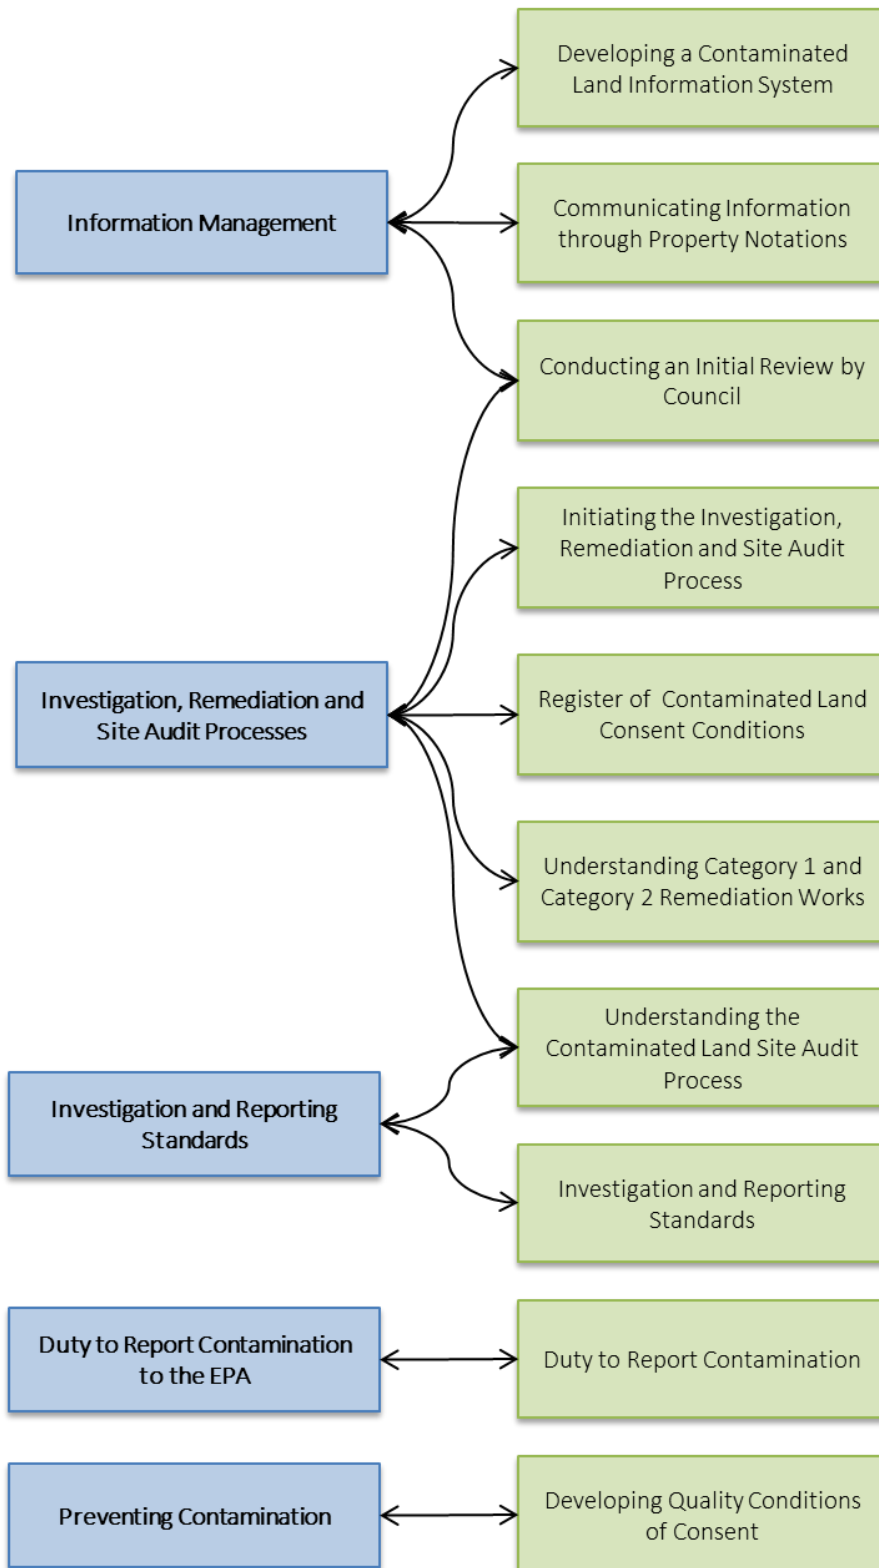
Developing a Contaminated Land Information System

Information Management

Communicating Information through Property Notations

Conducting an Initial Review by Council

Initiating the Investigation, Remediation and Site Audit Process

Investigation, Remediation and Site Audit Processes

Register of Contaminated Land Consent Conditions

Understanding Category 1 and Category 2 Remediation Works

Understanding the Contaminated Land Site Audit Process

Investigation and Reporting Standards

Investigation and Reporting Standards

Duty to Report Contamination to the EPA

Duty to Report Contamination

Preventing Contamination

Developing Quality Conditions of Consent